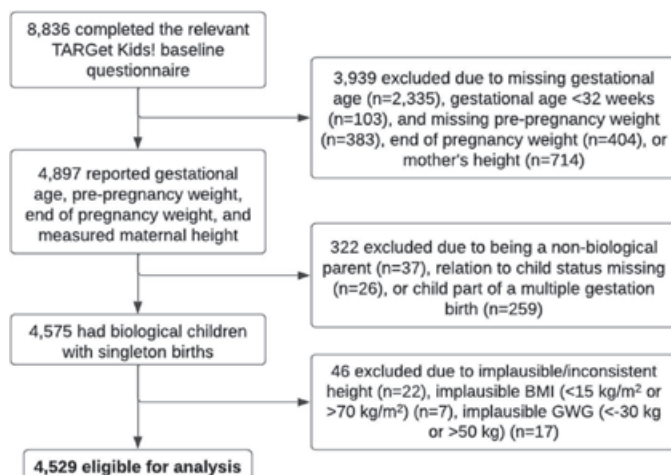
8,836 completed the relevant TARGet Kids! baseline questionnaire

3,939 excluded due to missing gestational age (n=2,335), gestational age <32 weeks (n=103), and missing pre-pregnancy weight (n=383), end of pregnancy weight (n=404), or mother's height (n=714)

4,897 reported gestational age, pre-pregnancy weight, end of pregnancy weight, and measured maternal height

322 excluded due to being a non-biological parent (n=37), relation to child status missing (n=26), or child part of a multiple gestation birth (n=259)

4,575 had biological children with singleton births

46 excluded due to implausible/inconsistent height (n=22), implausible BMI (<15 kg/m$^2$ or >70 kg/m$^2$) (n=7), implausible GWG (<-30 kg or >50 kg) (n=17)

4,529 eligible for analysis